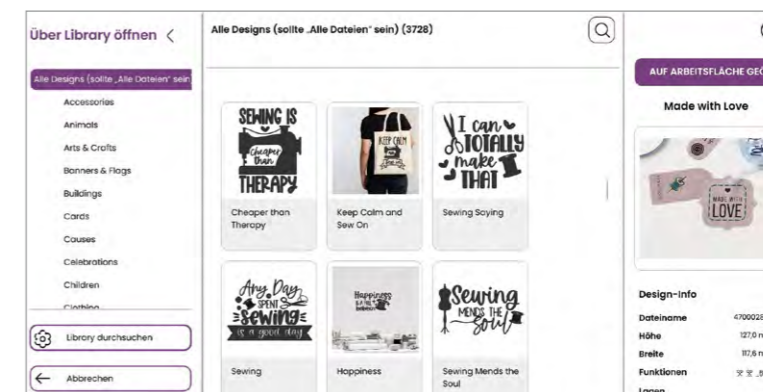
Über Library öffnen <

Alle Designs (sollte „Alle Dateien" sein)

Accessories
Animals
Arts & Crafts
Banners & Flags
Buildings
Cards
Causes
Celebrations
Children
Clothing

Library durchsuchen

Abbrechen

Alle Designs (sollte „Alle Dateien" sein) (3728)

SEWING IS Cheaper than THERAPY
Cheaper than Therapy

KEEP CALM
Keep Calm and Sew On

I can TOTALLY make THAT
Sewing Saying

Any Day SPENT sewing is a good day
Sewing

Happiness
Happiness

Sewing MENDS THE soul
Sewing Mends the Soul

AUF ARBEITSFLÄCHE GE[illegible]

Made with Love

MADE WITH LOVE

Design-Info
Dateiname 470002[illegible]
Höhe 127,0 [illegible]
Breite 117,6 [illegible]
Funktionen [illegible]
Lagen